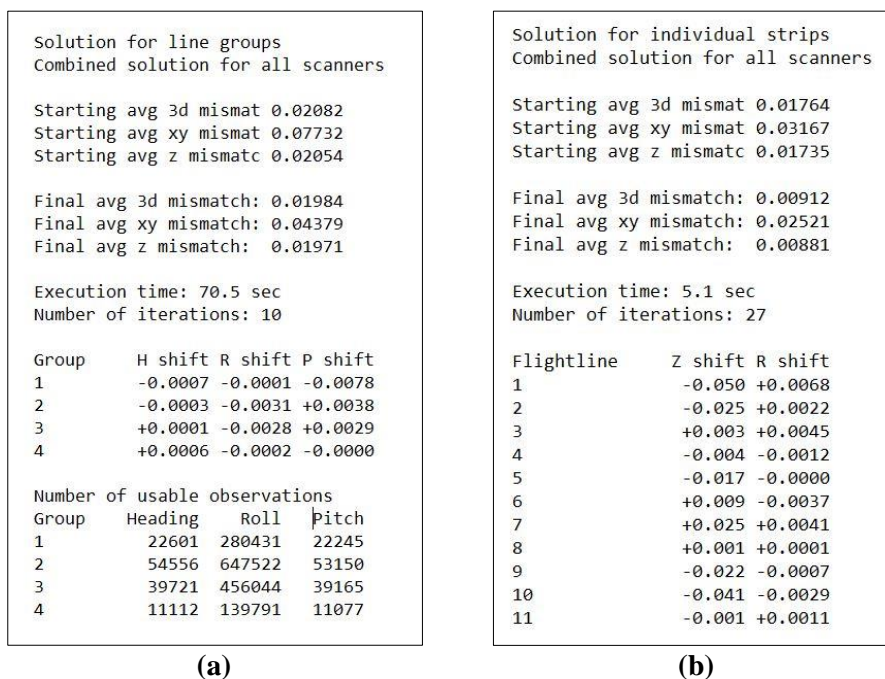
Solution for line groups
Combined solution for all scanners

Starting avg 3d mismat 0.02082
Starting avg xy mismat 0.07732
Starting avg z mismatc 0.02054

Final avg 3d mismatch: 0.01984
Final avg xy mismatch: 0.04379
Final avg z mismatch: 0.01971

Execution time: 70.5 sec
Number of iterations: 10

| Group | H shift | R shift | P shift |
|---|---|---|---|
| 1 | -0.0007 | -0.0001 | -0.0078 |
| 2 | -0.0003 | -0.0031 | +0.0038 |
| 3 | +0.0001 | -0.0028 | +0.0029 |
| 4 | +0.0006 | -0.0002 | -0.0000 |

Number of usable observations

| Group | Heading | Roll | Pitch |
|---|---|---|---|
| 1 | 22601 | 280431 | 22245 |
| 2 | 54556 | 647522 | 53150 |
| 3 | 39721 | 456044 | 39165 |
| 4 | 11112 | 139791 | 11077 |

(a)

Solution for individual strips
Combined solution for all scanners

Starting avg 3d mismat 0.01764
Starting avg xy mismat 0.03167
Starting avg z mismatc 0.01735

Final avg 3d mismatch: 0.00912
Final avg xy mismatch: 0.02521
Final avg z mismatch: 0.00881

Execution time: 5.1 sec
Number of iterations: 27

| Flightline | Z shift | R shift |
|---|---|---|
| 1 | -0.050 | +0.0068 |
| 2 | -0.025 | +0.0022 |
| 3 | +0.003 | +0.0045 |
| 4 | -0.004 | -0.0012 |
| 5 | -0.017 | -0.0000 |
| 6 | +0.009 | -0.0037 |
| 7 | +0.025 | +0.0041 |
| 8 | +0.001 | +0.0001 |
| 9 | -0.022 | -0.0007 |
| 10 | -0.041 | -0.0029 |
| 11 | -0.001 | +0.0011 |

(b)